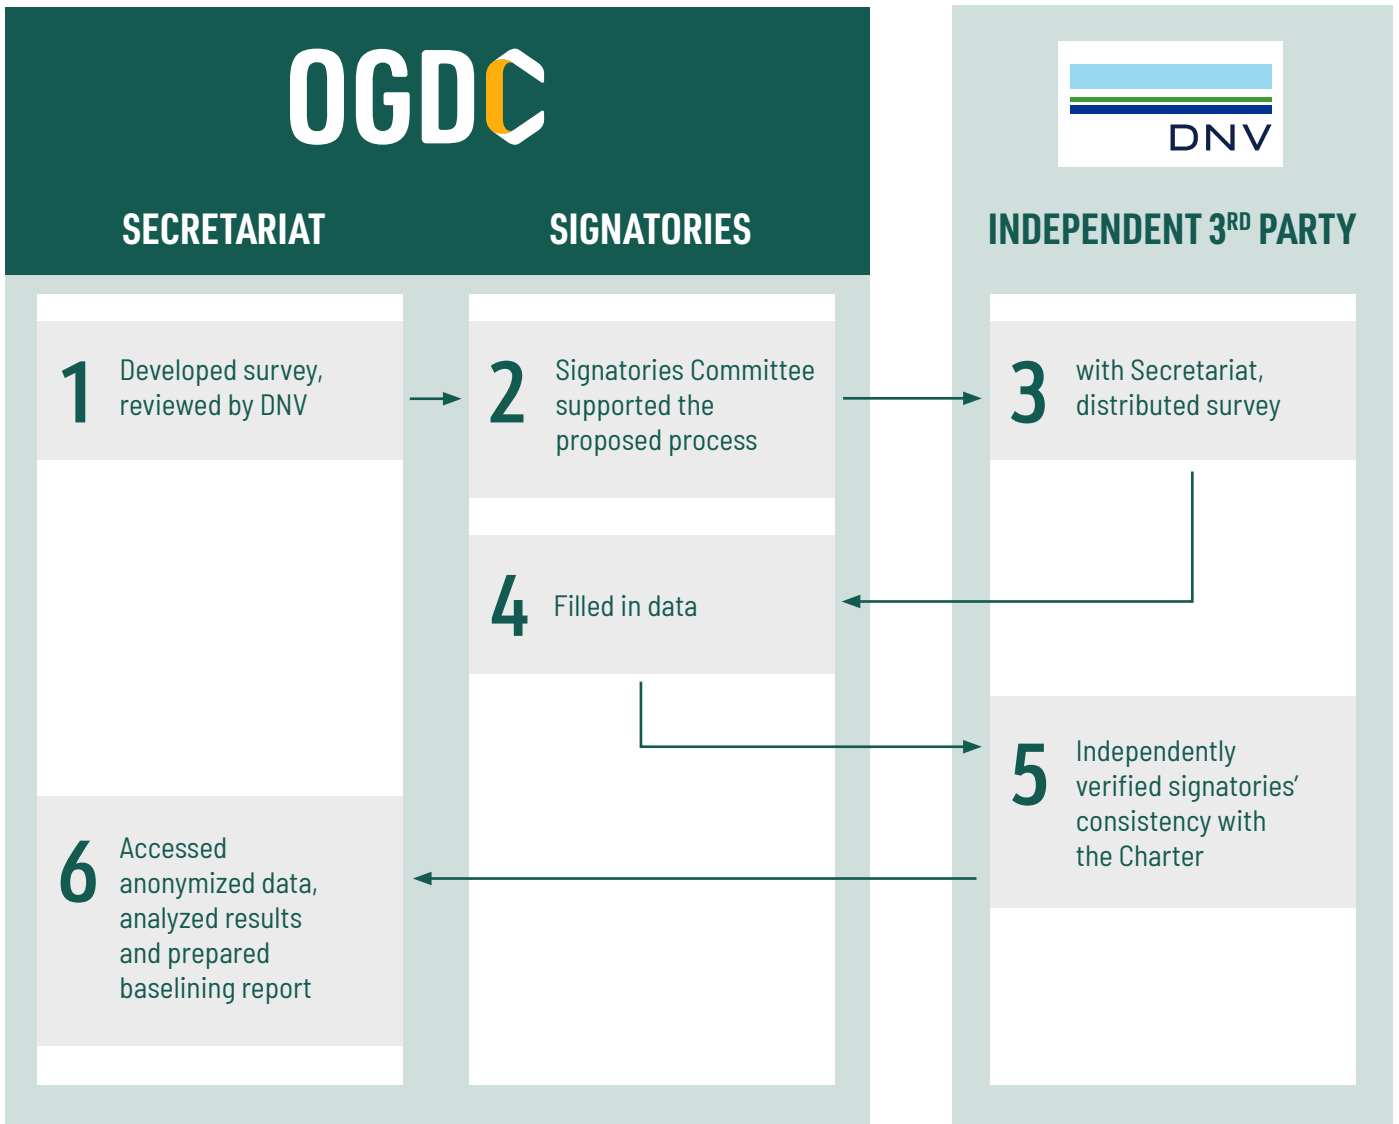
OGDC

DNV

SECRETARIAT

SIGNATORIES

INDEPENDENT 3$^{RD}$ PARTY

1 Developed survey, reviewed by DNV

2 Signatories Committee supported the proposed process

3 with Secretariat, distributed survey

4 Filled in data

5 Independently verified signatories' consistency with the Charter

6 Accessed anonymized data, analyzed results and prepared baselining report